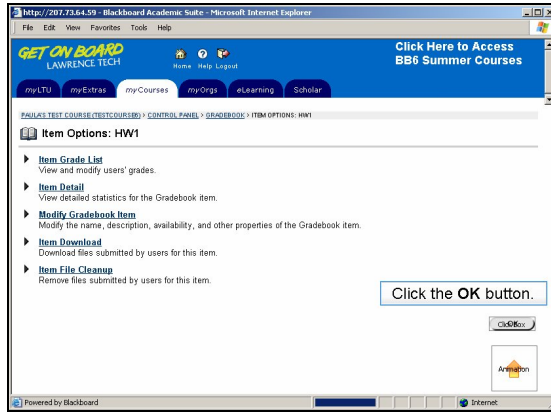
http://207.73.64.59 - Blackboard Academic Suite - Microsoft Internet Explorer

File Edit View Favorites Tools Help

GET ON BOARD LAWRENCE TECH

Home Help Logout

Click Here to Access BB6 Summer Courses

myLTU myExtras myCourses myOrgs eLearning Scholar

PAULA'S TEST COURSE (TESTCOURSE8) > CONTROL PANEL > GRADEBOOK > ITEM OPTIONS: HW1

Item Options: HW1

Item Grade List
View and modify users' grades.

Item Detail
View detailed statistics for the Gradebook item.

Modify Gradebook Item
Modify the name, description, availability, and other properties of the Gradebook item.

Item Download
Download files submitted by users for this item.

Item File Cleanup
Remove files submitted by users for this item.

Click the **OK** button.

Click Box OK

Animation

Powered by Blackboard

Internet